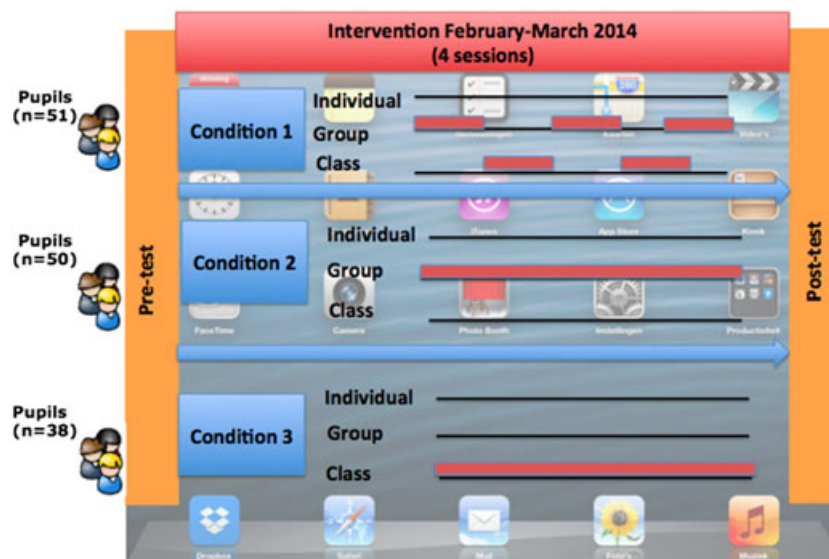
Intervention February-March 2014
(4 sessions)

Pupils
(n=51)

Condition 1

Individual
Group
Class

Pupils
(n=50)

Condition 2

Individual
Group
Class

Pupils
(n=38)

Condition 3

Individual
Group
Class

Pre-test

Post-test